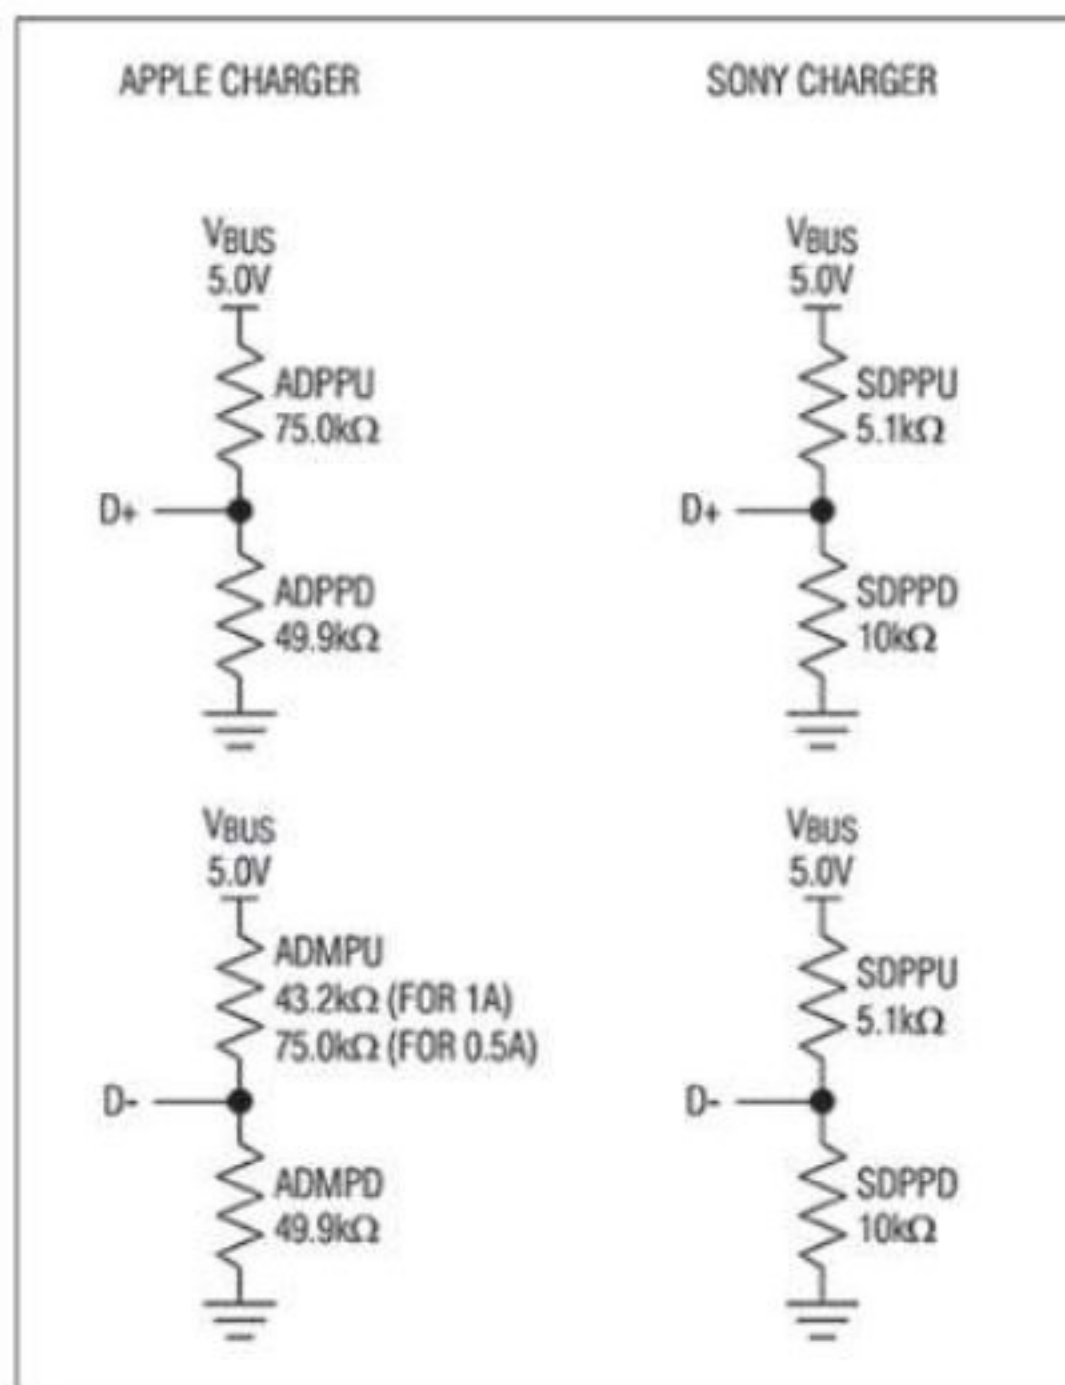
APPLE CHARGER

$V_{BUS}$
5.0V

ADPPU
75.0kΩ

D+

ADPPD
49.9kΩ

$V_{BUS}$
5.0V

ADMPU
43.2kΩ (FOR 1A)
75.0kΩ (FOR 0.5A)

D-

ADMPD
49.9kΩ

SONY CHARGER

$V_{BUS}$
5.0V

SDPPU
5.1kΩ

D+

SDPPD
10kΩ

$V_{BUS}$
5.0V

SDPPU
5.1kΩ

D-

SDPPD
10kΩ